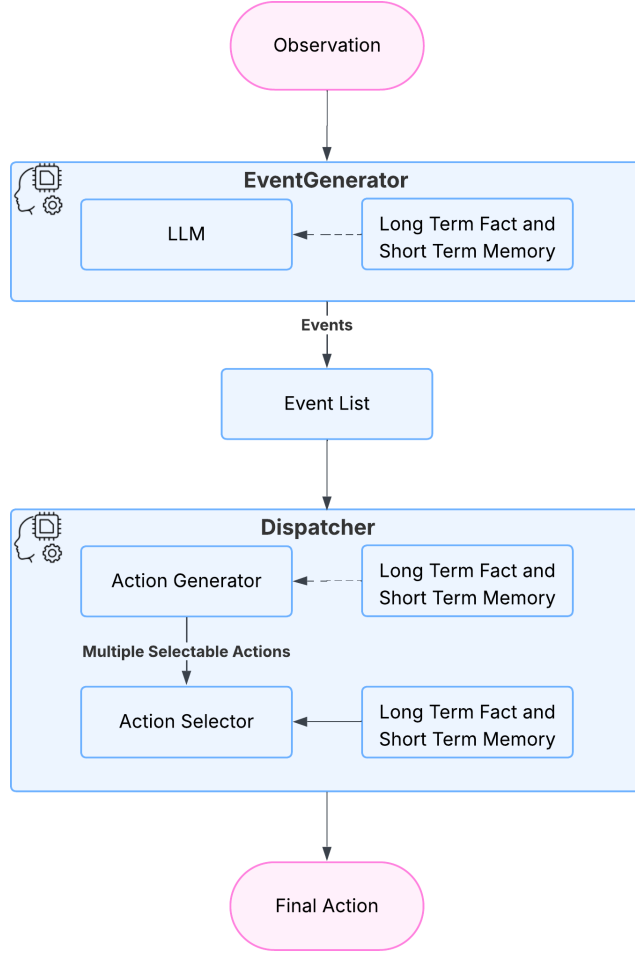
Observation

EventGenerator

LLM

Long Term Fact and Short Term Memory

Events

Event List

Dispatcher

Action Generator

Long Term Fact and Short Term Memory

Multiple Selectable Actions

Action Selector

Long Term Fact and Short Term Memory

Final Action